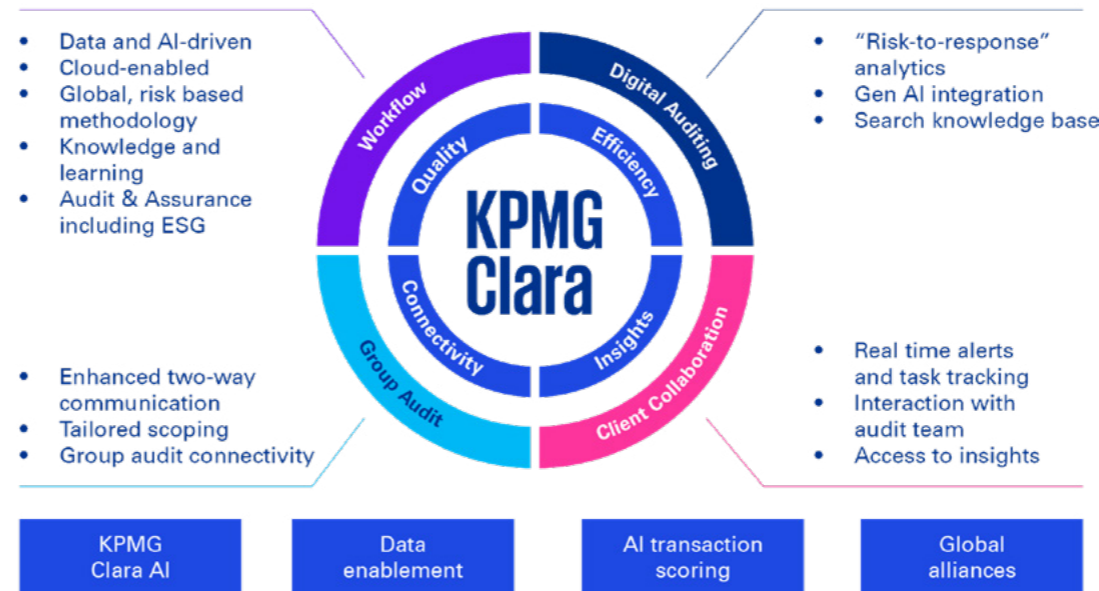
- Data and AI-driven
- Cloud-enabled
- Global, risk based methodology
- Knowledge and learning
- Audit & Assurance including ESG

- "Risk-to-response" analytics
- Gen AI integration
- Search knowledge base

Workflow

Digital Auditing

Quality

Efficiency

KPMG Clara

Connectivity

Insights

Group Audit

Client Collaboration

- Enhanced two-way communication
- Tailored scoping
- Group audit connectivity

- Real time alerts and task tracking
- Interaction with audit team
- Access to insights

KPMG Clara AI

Data enablement

AI transaction scoring

Global alliances